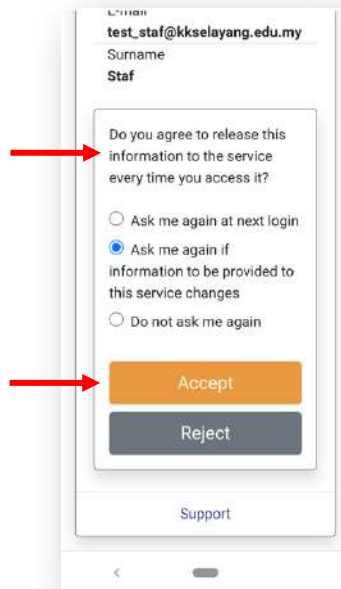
E-mail
test_staf@kkselayang.edu.my
Surname
Staf

Do you agree to release this information to the service every time you access it?

Ask me again at next login

Ask me again if information to be provided to this service changes

Do not ask me again

Accept

Reject

Support